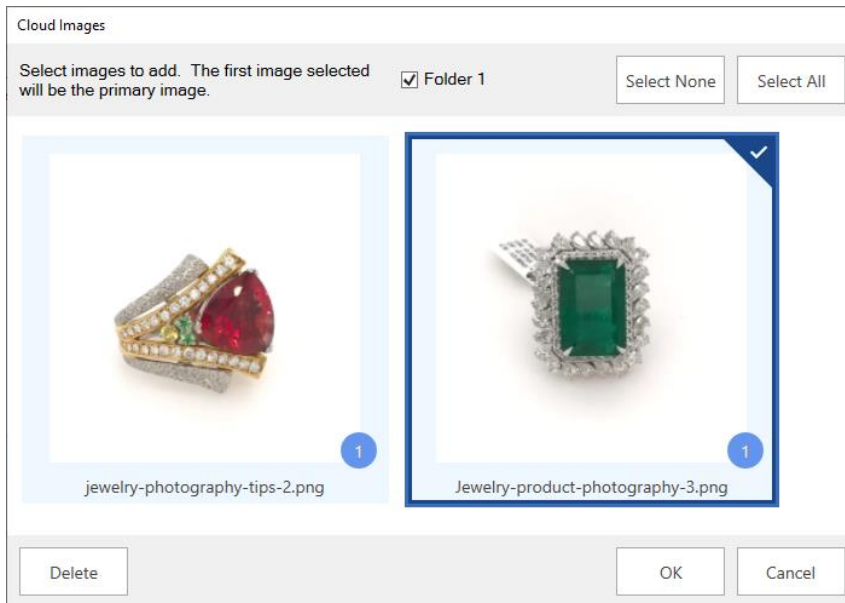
Cloud Images

Select images to add. The first image selected will be the primary image.

Folder 1

Select None

Select All

1

jewelry-photography-tips-2.png

1

Jewelry-product-photography-3.png

Delete

OK

Cancel